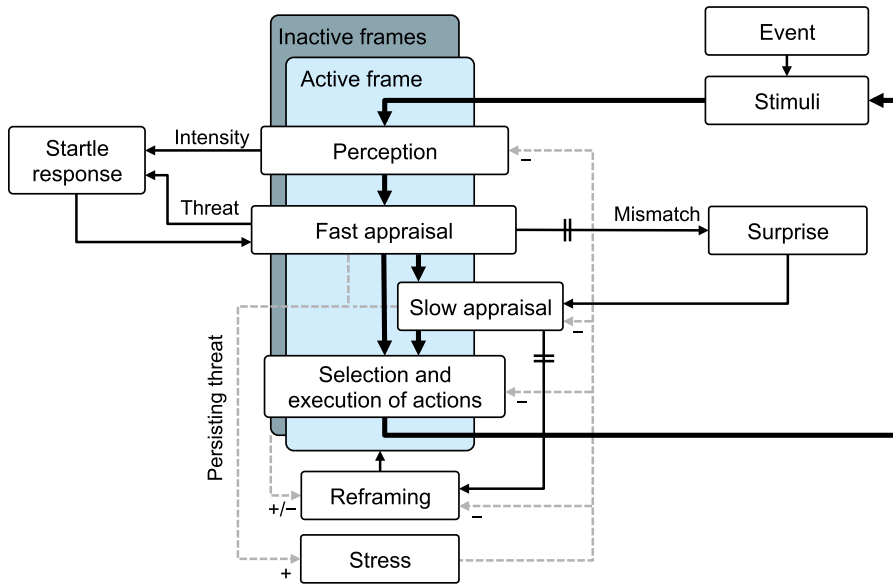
Inactive frames

Active frame

Event

Stimuli

Startle response

Intensity

Perception

–

Threat

Fast appraisal

Mismatch

Surprise

Slow appraisal

–

Persisting threat

Selection and execution of actions

–

Reframing

+/–

–

Stress

+